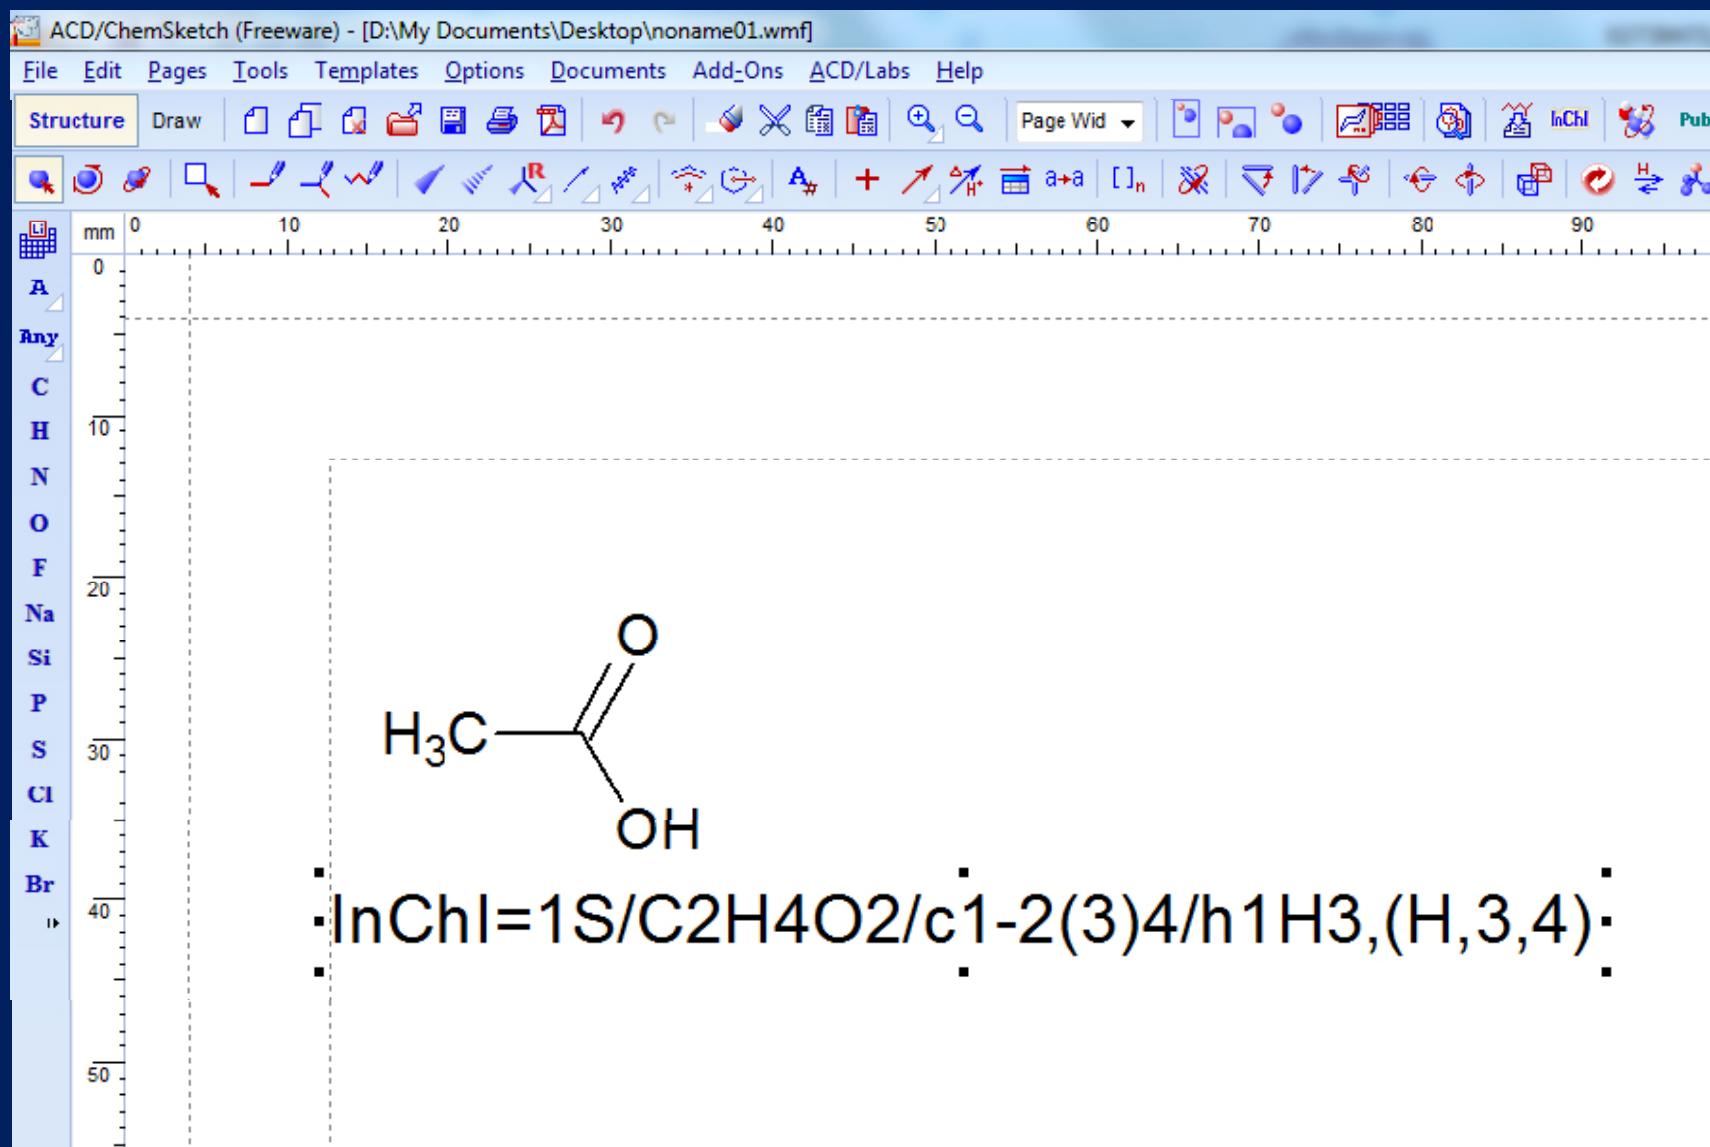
ACD/ChemSketch (Freeware) - [D:\My Documents\Desktop\noname01.wmf]

File Edit Pages Tools Templates Options Documents Add-Ons ACD/Labs Help

Structure Draw Page Wid InChI Pub

A Any C H N O F Na Si P S Cl K Br

mm 0 10 20 30 40 50 60 70 80 90

0 10 20 30 40 50

O

$H_3C$

OH

InChI=1S/C2H4O2/c1-2(3)4/h1H3,(H,3,4)